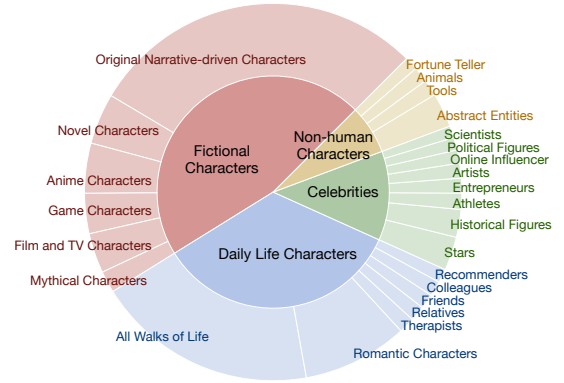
Original Narrative-driven Characters
Novel Characters
Anime Characters
Game Characters
Film and TV Characters
Mythical Characters
Fictional Characters
Non-human Characters
Fortune Teller
Animals
Tools
Abstract Entities
Celebrities
Scientists
Political Figures
Online Influencer
Artists
Entrepreneurs
Athletes
Historical Figures
Stars
Daily Life Characters
Recommenders
Colleagues
Friends
Relatives
Therapists
All Walks of Life
Romantic Characters